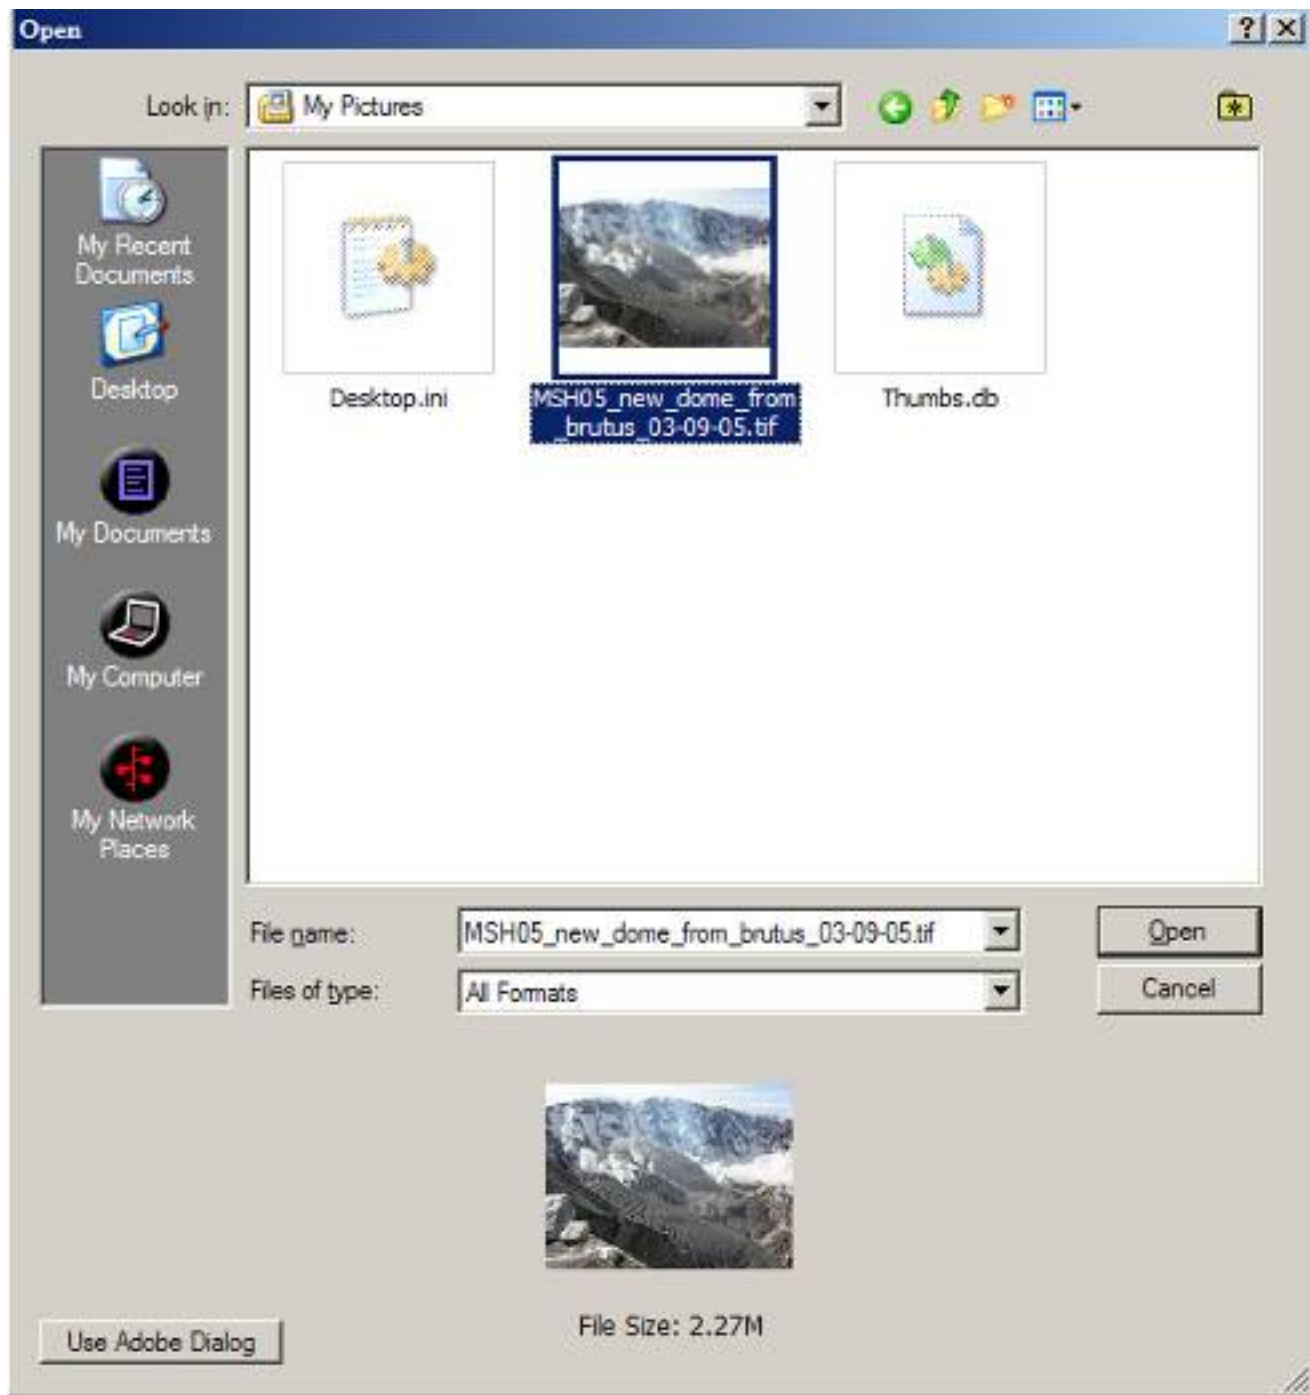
Open

?

Look in: My Pictures

My Recent Documents

Desktop

My Documents

My Computer

My Network Places

Desktop.ini

MSH05_new_dome_from_brutus_03-09-05.tif

Thumbs.db

File name: MSH05_new_dome_from_brutus_03-09-05.tif

Files of type: All Formats

Open

Cancel

File Size: 2.27M

Use Adobe Dialog